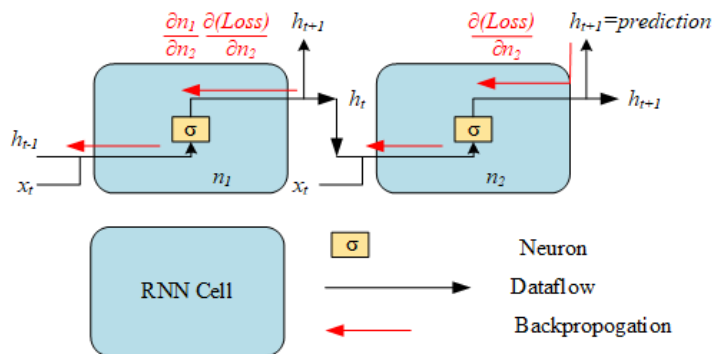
$\frac{\partial n_1}{\partial n_2}$ $\frac{\partial (Loss)}{\partial n_2}$

$h_{t+1}$

$\frac{\partial (Loss)}{\partial n_2}$

$h_{t+1}$=prediction

$h_t$

$h_{t+1}$

σ

$h_{t-1}$

σ

$x_t$

$n_1$

$x_t$

$n_2$

RNN Cell

σ

Neuron

Dataflow

Backpropogation